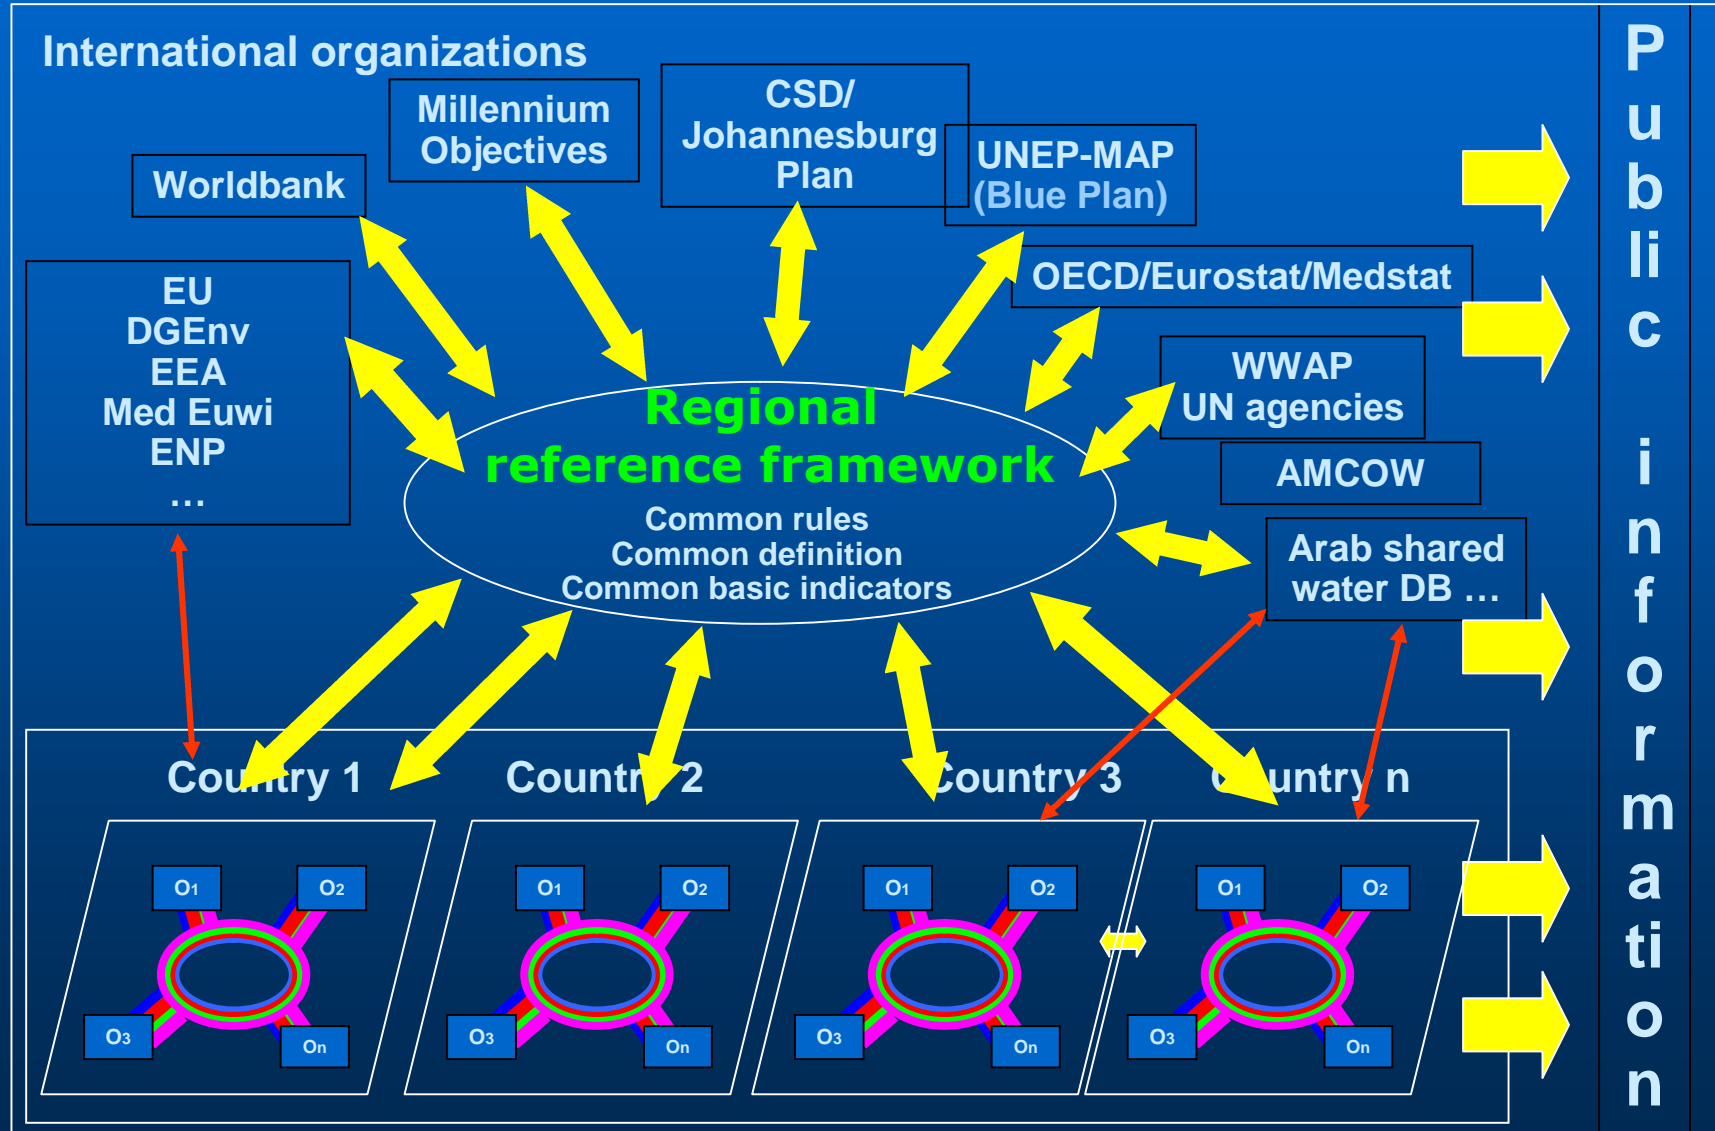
International organizations

Millennium Objectives

CSD/ Johannesburg Plan

UNEP-MAP (Blue Plan)

Worldbank

EU
DGEnv
EEA
Med Euwi
ENP
...

OECD/Eurostat/Medstat

WWAP
UN agencies

AMCOW

Arab shared water DB ...

Regional reference framework
Common rules
Common definition
Common basic indicators

Country 1

Country 2

Country 3

Country n

O1 O2 O3 On

O1 O2 O3 On

O1 O2 O3 On

O1 O2 O3 On

Public information